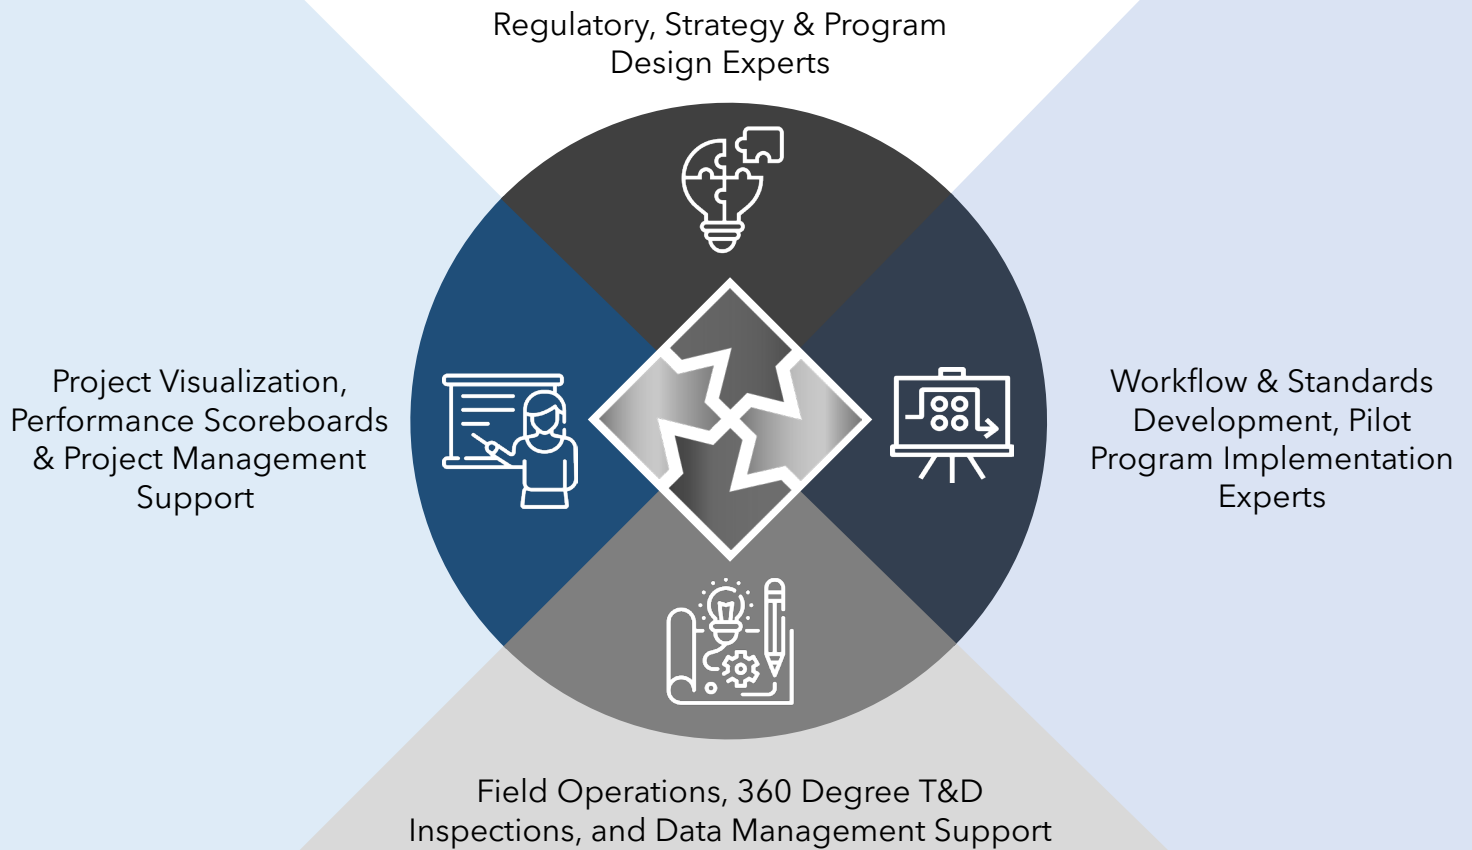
Regulatory, Strategy & Program Design Experts

Project Visualization, Performance Scoreboards & Project Management Support

Workflow & Standards Development, Pilot Program Implementation Experts

Field Operations, 360 Degree T&D Inspections, and Data Management Support